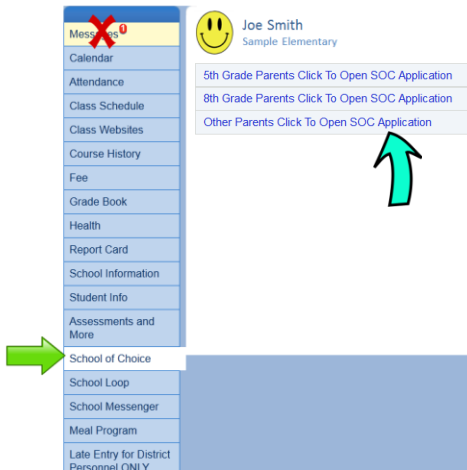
Messages
Calendar
Attendance
Class Schedule
Class Websites
Course History
Fee
Grade Book
Health
Report Card
School Information
Student Info
Assessments and More
School of Choice
School Loop
School Messenger
Meal Program
Late Entry for District Personnel ONLY

Joe Smith
Sample Elementary

5th Grade Parents Click To Open SOC Application
8th Grade Parents Click To Open SOC Application
Other Parents Click To Open SOC Application